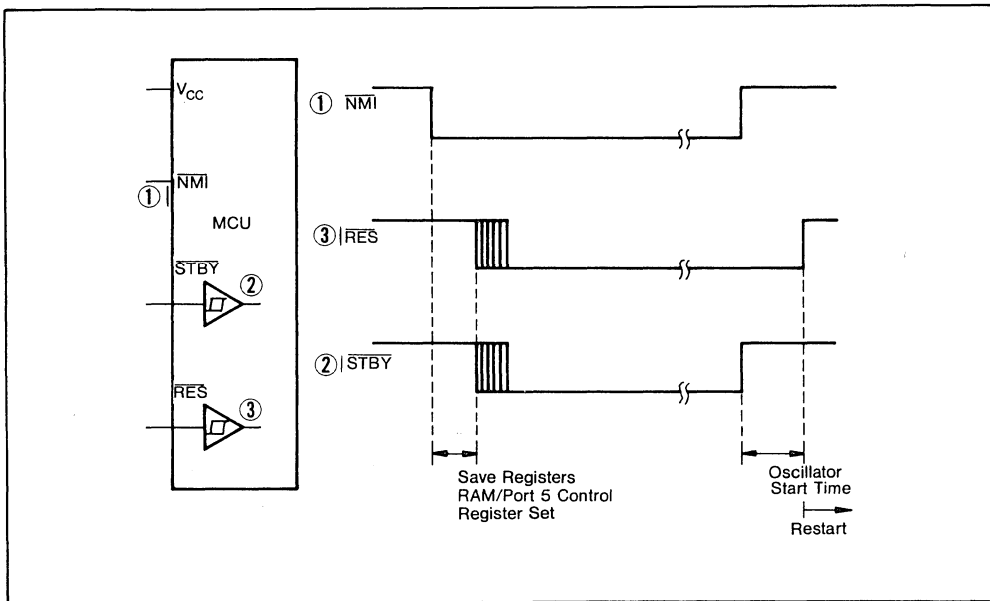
$V_{CC}$

① $\overline{NMI}$

MCU

$\overline{STBY}$ ②

$\overline{RES}$ ③

① $\overline{NMI}$

③ $\overline{RES}$

② $\overline{STBY}$

Save Registers
RAM/Port 5 Control
Register Set

Oscillator
Start Time

Restart